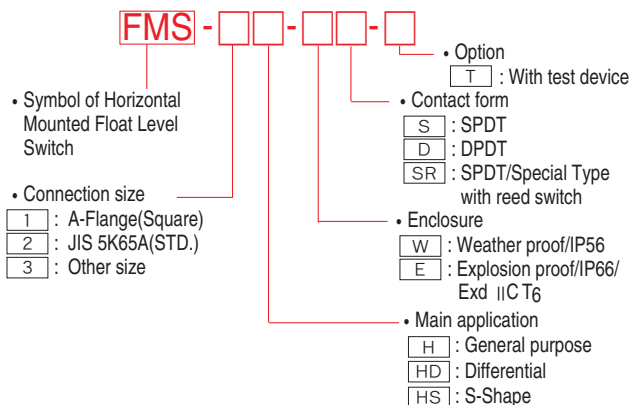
FMS - □□ - □□ - □

• Option
T : With test device

• Symbol of Horizontal Mounted Float Level Switch

• Contact form
S : SPDT
D : DPDT
SR : SPDT/Special Type with reed switch

• Connection size
1 : A-Flange(Square)
2 : JIS 5K65A(STD.)
3 : Other size

• Enclosure
W : Weather proof/IP56
E : Explosion proof/IP66/ Exd IIC T$_6$

• Main application
H : General purpose
HD : Differential
HS : S-Shape